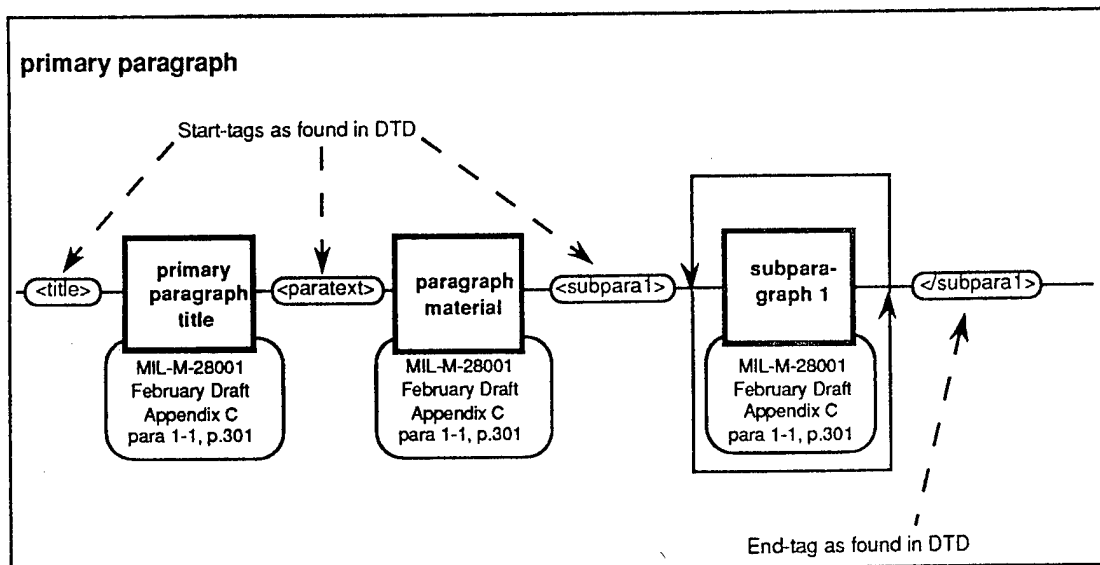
primary paragraph

Start-tags as found in DTD

<title>

primary paragraph title

MIL-M-28001 February Draft Appendix C para 1-1, p.301

<paratext>

paragraph material

MIL-M-28001 February Draft Appendix C para 1-1, p.301

<subpara1>

subparagraph 1

MIL-M-28001 February Draft Appendix C para 1-1, p.301

</subpara1>

End-tag as found in DTD